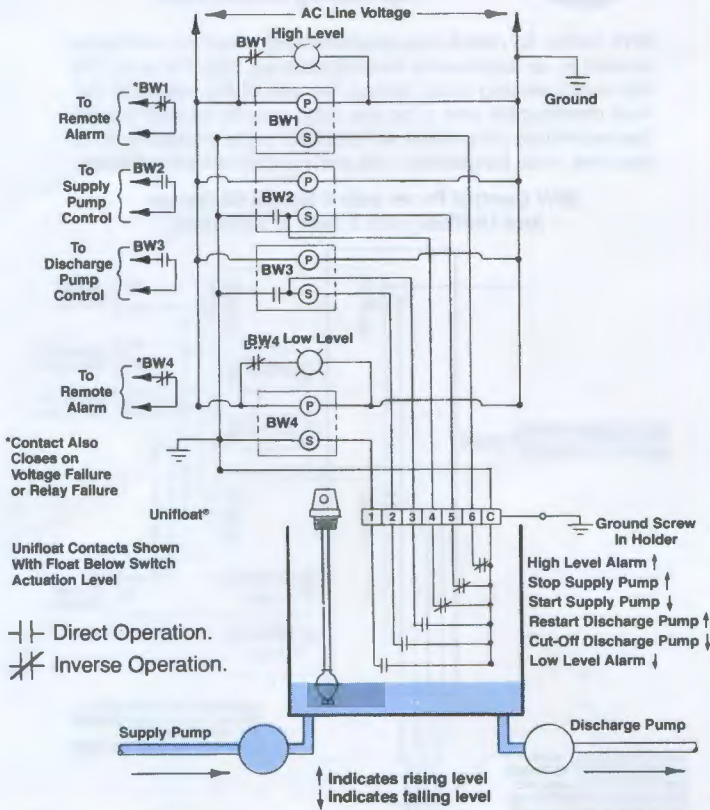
AC Line Voltage

BW1 High Level

Ground

*BW1
To Remote Alarm

P
BW1
S

BW2
To Supply Pump Control

P
BW2
S

BW3
To Discharge Pump Control

P
BW3
S

BW4 Low Level

*BW4
To Remote Alarm

P
BW4
S

*Contact Also Closes on Voltage Failure or Relay Failure

Unifloat®

1 2 3 4 5 6 C

Ground Screw In Holder

Unifloat Contacts Shown With Float Below Switch Actuation Level

High Level Alarm ↑
Stop Supply Pump ↑
Start Supply Pump ↓
Restart Discharge Pump ↑
Cut-Off Discharge Pump ↓
Low Level Alarm ↓

Direct Operation.
Inverse Operation.

Supply Pump

Discharge Pump

↑ Indicates rising level
↓ Indicates falling level